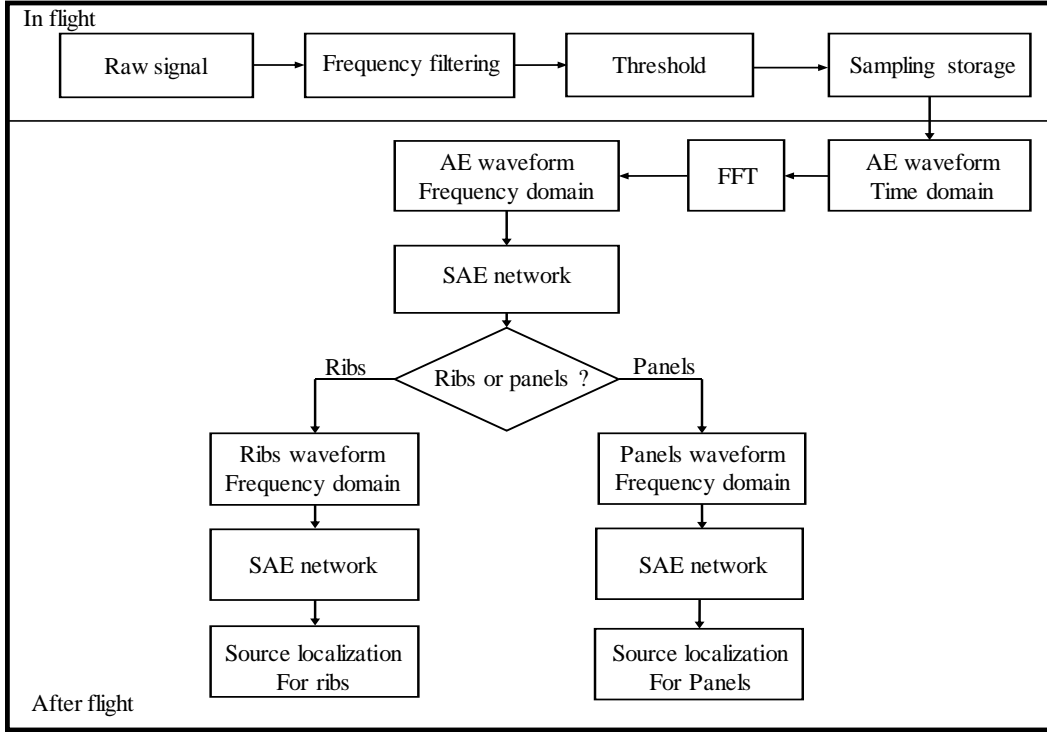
In flight

Raw signal

Frequency filtering

Threshold

Sampling storage

AE waveform
Frequency domain

FFT

AE waveform
Time domain

SAE network

Ribs

Ribs or panels ?

Panels

Ribs waveform
Frequency domain

Panels waveform
Frequency domain

SAE network

SAE network

Source localization
For ribs

Source localization
For Panels

After flight